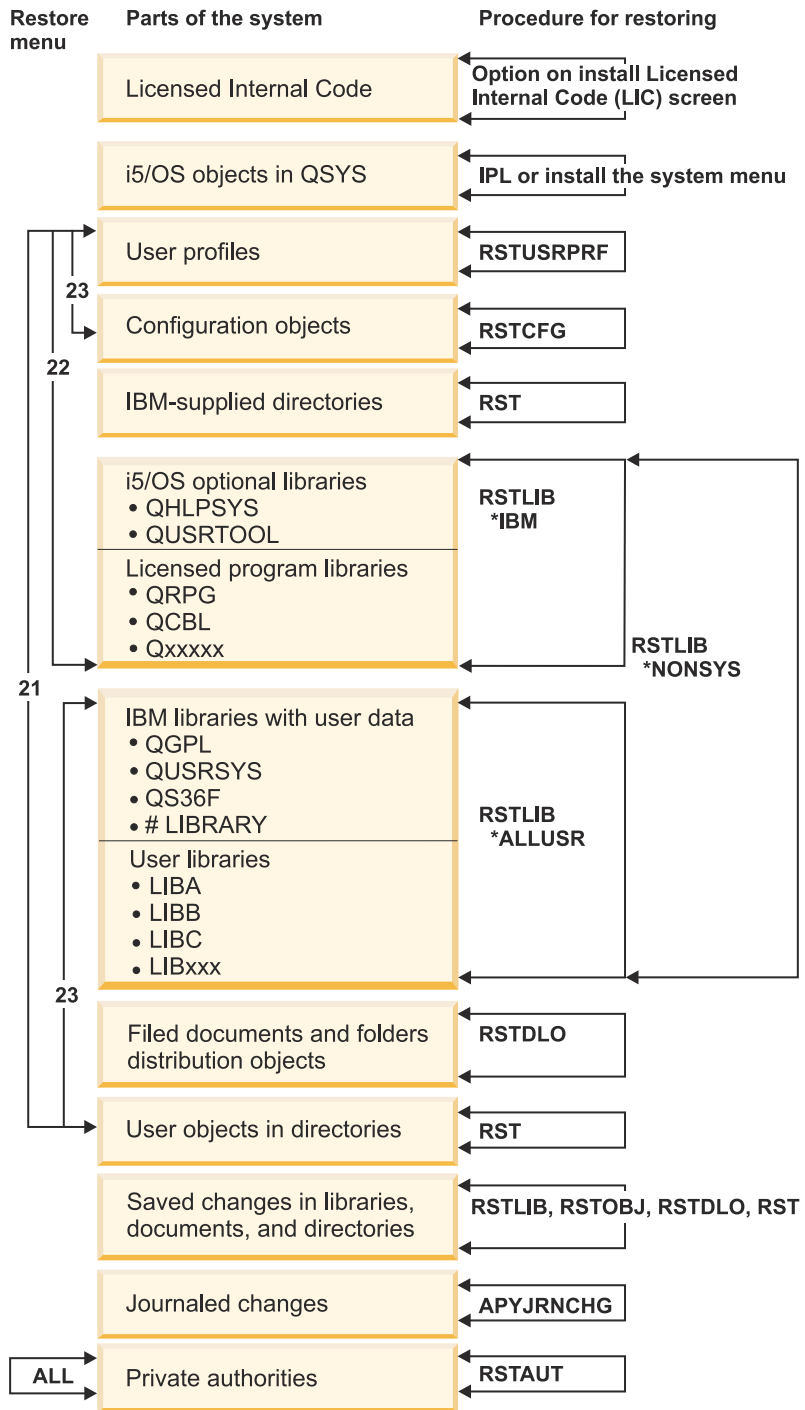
Restore menu

Parts of the system

Procedure for restoring

Licensed Internal Code

Option on install Licensed Internal Code (LIC) screen

i5/OS objects in QSYS

IPL or install the system menu

User profiles

RSTUSRPRF

23

Configuration objects

RSTCFG

22

IBM-supplied directories

RST

i5/OS optional libraries
• QHLPSYS
• QUSRTOOL

RSTLIB
*IBM

Licensed program libraries
• QRPG
• QCBL
• Qxxxxx

RSTLIB
*NONSYS

21

IBM libraries with user data
• QGPL
• QUSRSYS
• QS36F
• # LIBRARY

RSTLIB
*ALLUSR

User libraries
• LIBA
• LIBB
• LIBC
• LIBxxx

23

Filed documents and folders distribution objects

RSTDLO

User objects in directories

RST

Saved changes in libraries, documents, and directories

RSTLIB, RSTOBJ, RSTDLO, RST

Journaled changes

APYJRNCHG

ALL

Private authorities

RSTAUT